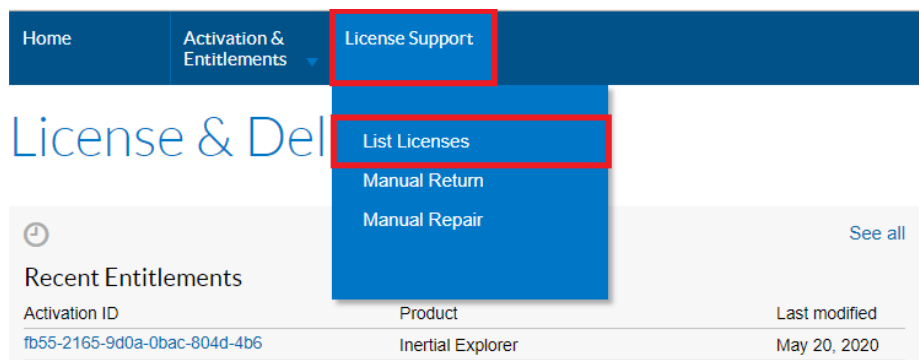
Home

Activation & Entitlements

License Support

List Licenses

Manual Return

Manual Repair

License & Del

See all

Recent Entitlements

| Activation ID | Product | Last modified |
|---|---|---|
| fb55-2165-9d0a-0bac-804d-4b6 | Inertial Explorer | May 20, 2020 |